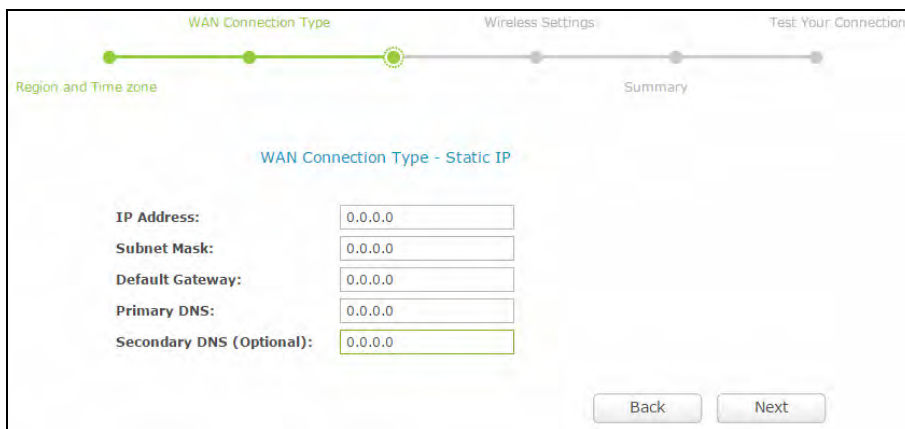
WAN Connection Type
Wireless Settings
Test Your Connection
Region and Time zone
Summary

WAN Connection Type - Static IP

IP Address: 0.0.0.0
Subnet Mask: 0.0.0.0
Default Gateway: 0.0.0.0
Primary DNS: 0.0.0.0
Secondary DNS (Optional): 0.0.0.0

Back
Next